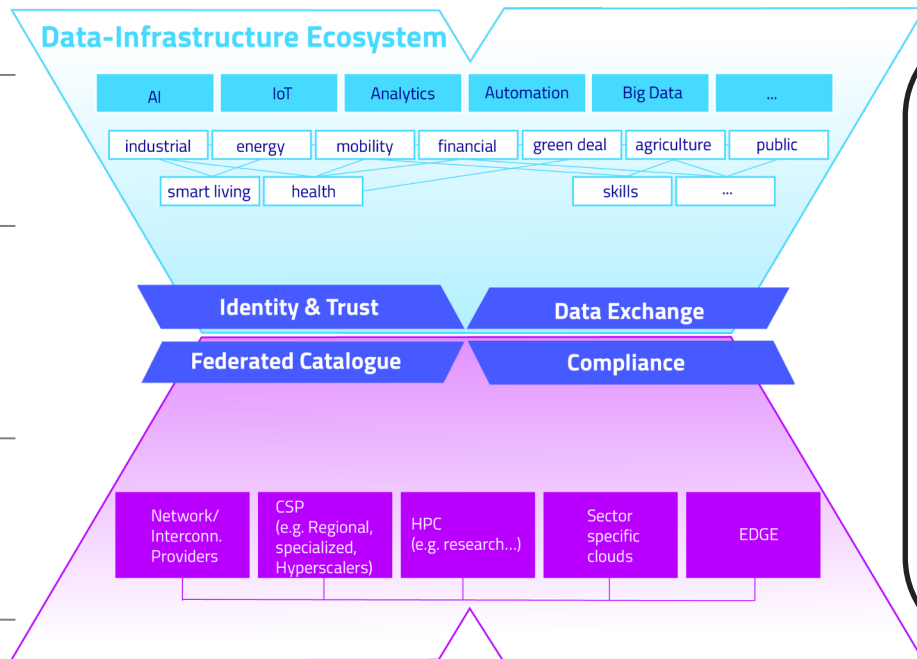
Data-Infrastructure Ecosystem

AI

IoT

Analytics

Automation

Big Data

...

industrial

energy

mobility

financial

green deal

agriculture

public

smart living

health

skills

...

Identity & Trust

Data Exchange

Federated Catalogue

Compliance

Network/ Interconn. Providers

CSP (e.g. Regional, specialized, Hyperscalers)

HPC (e.g. research...)

Sector specific clouds

EDGE